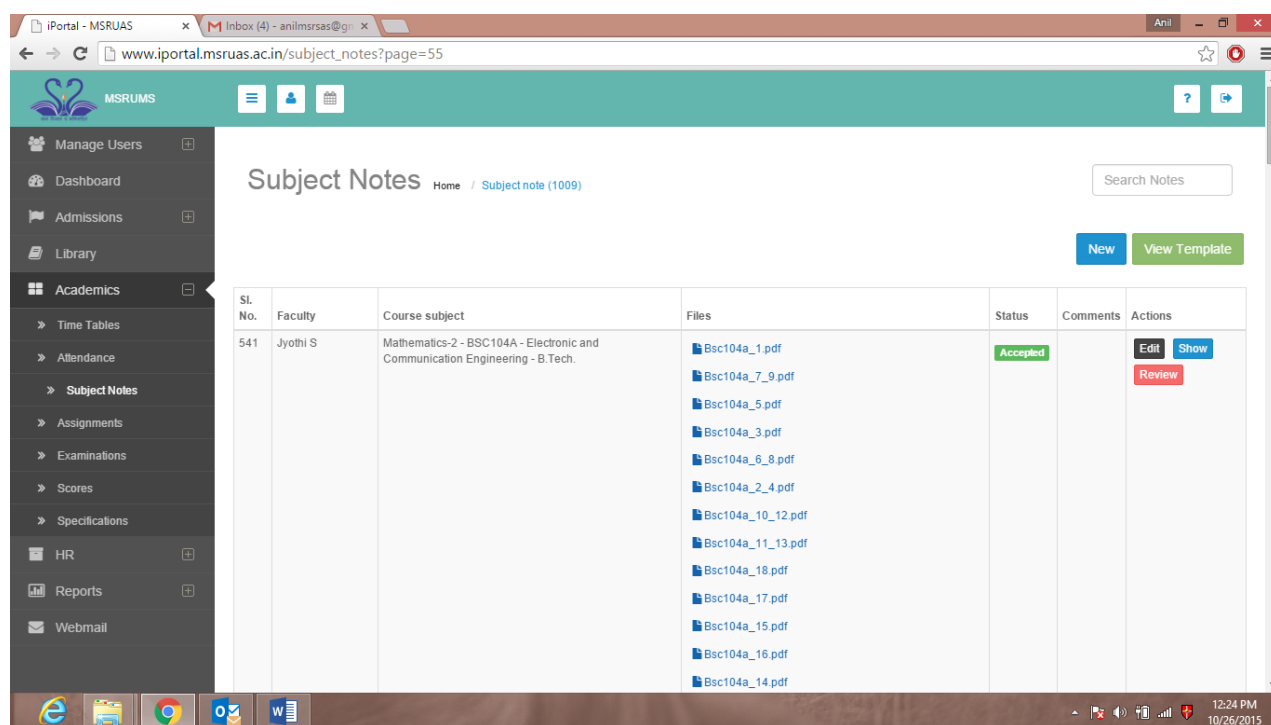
iPortal - MSRUAS ×
Inbox (4) - anilmsrsas@gn ×
Anil
www.iportal.msruas.ac.in/subject_notes?page=55

MSRUMS

?

Manage Users
Dashboard
Admissions
Library
Academics
Time Tables
Attendance
Subject Notes
Assignments
Examinations
Scores
Specifications
HR
Reports
Webmail

Subject Notes Home / Subject note (1009)

Search Notes

New View Template

| Sl. No. | Faculty | Course subject | Files | Status | Comments | Actions |
|---|---|---|---|---|---|---|
| 541 | Jyothi S | Mathematics-2 - BSC104A - Electronic and Communication Engineering - B.Tech. | Bsc104a_1.pdf Bsc104a_7_9.pdf Bsc104a_5.pdf Bsc104a_3.pdf Bsc104a_6_8.pdf Bsc104a_2_4.pdf Bsc104a_10_12.pdf Bsc104a_11_13.pdf Bsc104a_18.pdf Bsc104a_17.pdf Bsc104a_15.pdf Bsc104a_16.pdf Bsc104a_14.pdf | Accepted | | Edit Show Review |

12:24 PM
10/26/2015